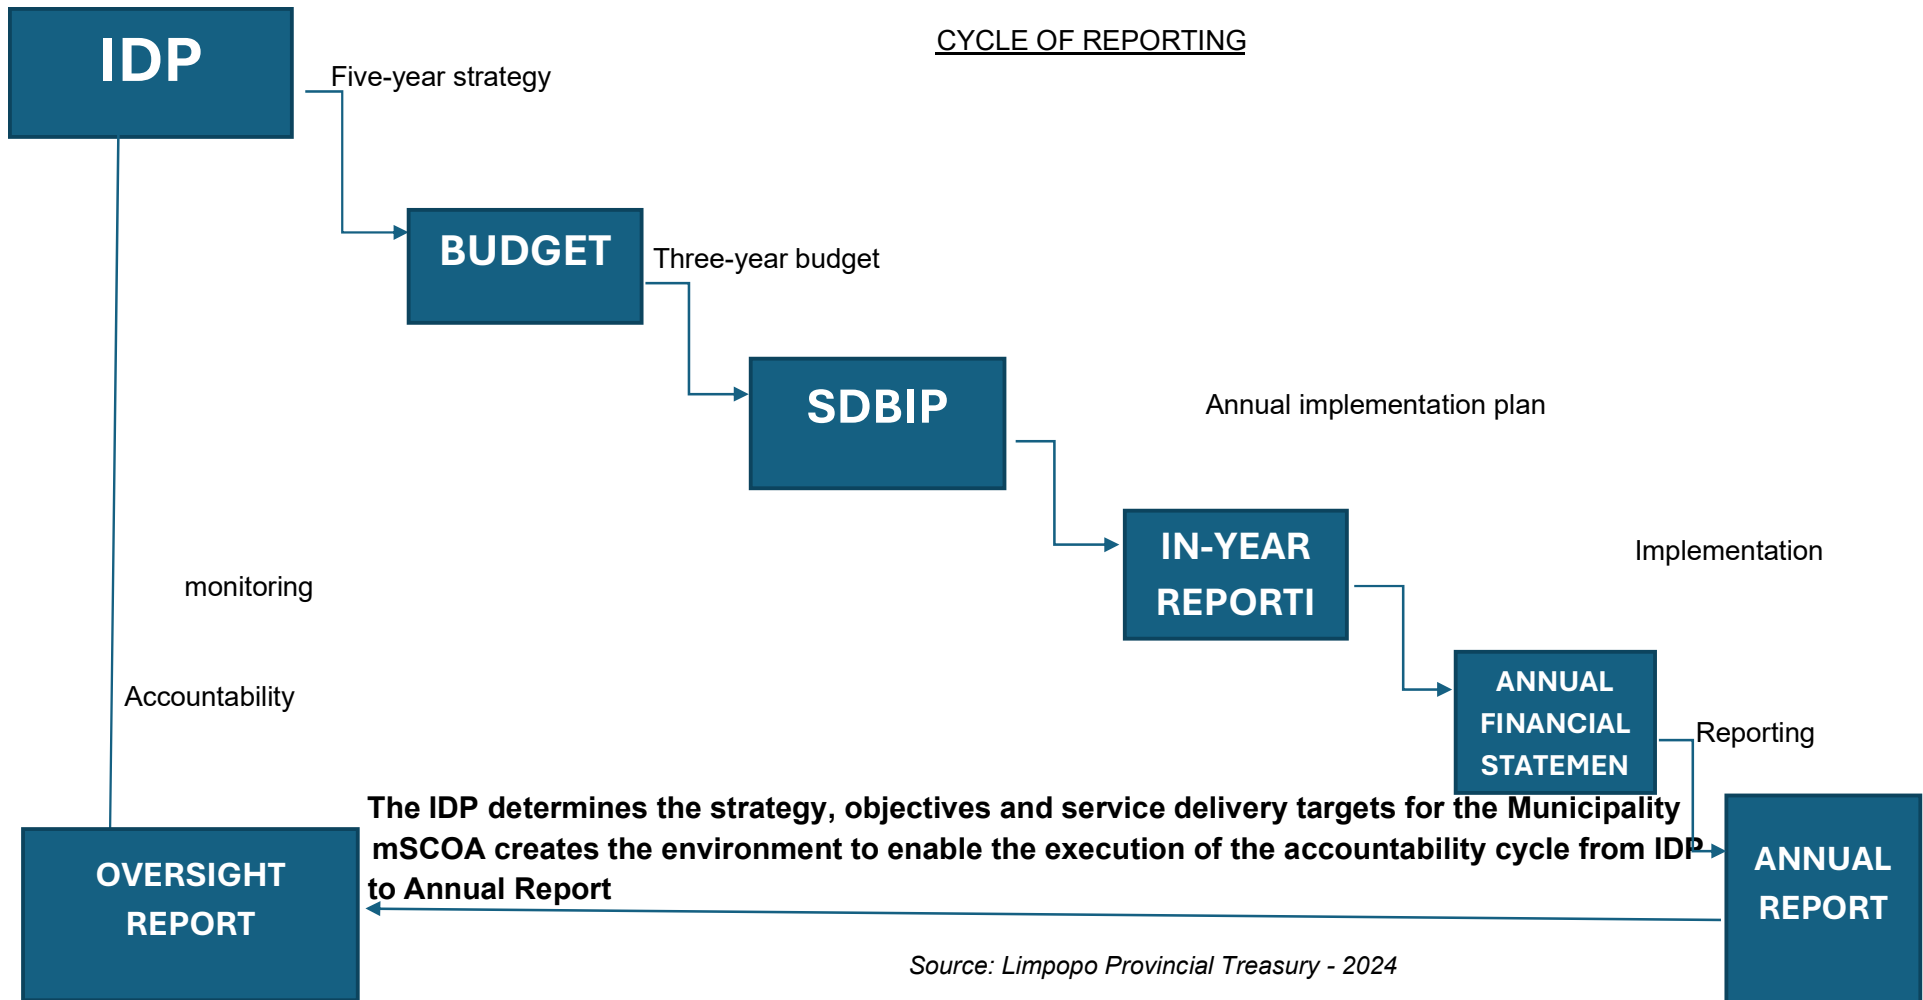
CYCLE OF REPORTING

IDP

Five-year strategy

BUDGET

Three-year budget

SDBIP

Annual implementation plan

IN-YEAR REPORTI

Implementation

monitoring

ANNUAL FINANCIAL STATEMEN

Reporting

Accountability

The IDP determines the strategy, objectives and service delivery targets for the Municipality
mSCOA creates the environment to enable the execution of the accountability cycle from IDP to Annual Report

OVERSIGHT REPORT

ANNUAL REPORT

Source: Limpopo Provincial Treasury - 2024